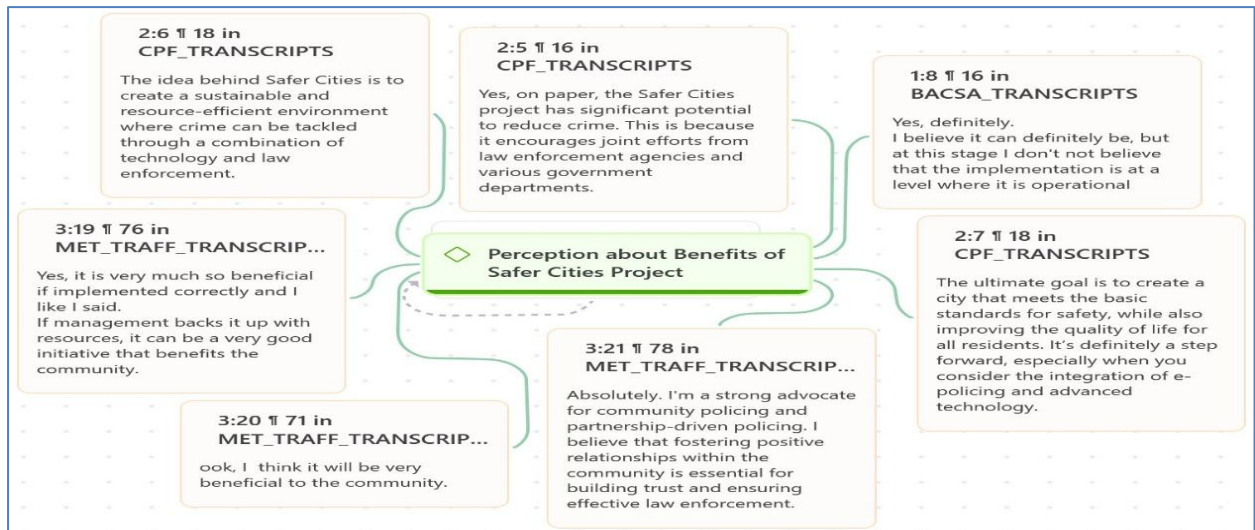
2:6 ¶ 18 in
CPF_TRANSCRIPTS

The idea behind Safer Cities is to create a sustainable and resource-efficient environment where crime can be tackled through a combination of technology and law enforcement.

2:5 ¶ 16 in
CPF_TRANSCRIPTS

Yes, on paper, the Safer Cities project has significant potential to reduce crime. This is because it encourages joint efforts from law enforcement agencies and various government departments.

1:8 ¶ 16 in
BACSA_TRANSCRIPTS

Yes, definitely.
I believe it can definitely be, but at this stage I don't not believe that the implementation is at a level where it is operational

3:19 ¶ 76 in
MET_TRAFF_TRANSCRIP...

Yes, it is very much so beneficial if implemented correctly and I like I said.
If management backs it up with resources, it can be a very good initiative that benefits the community.

Perception about Benefits of Safer Cities Project

2:7 ¶ 18 in
CPF_TRANSCRIPTS

The ultimate goal is to create a city that meets the basic standards for safety, while also improving the quality of life for all residents. It's definitely a step forward, especially when you consider the integration of e-policing and advanced technology.

3:21 ¶ 78 in
MET_TRAFF_TRANSCRIP...

Absolutely. I'm a strong advocate for community policing and partnership-driven policing. I believe that fostering positive relationships within the community is essential for building trust and ensuring effective law enforcement.

3:20 ¶ 71 in
MET_TRAFF_TRANSCRIP...

ook, I think it will be very beneficial to the community.